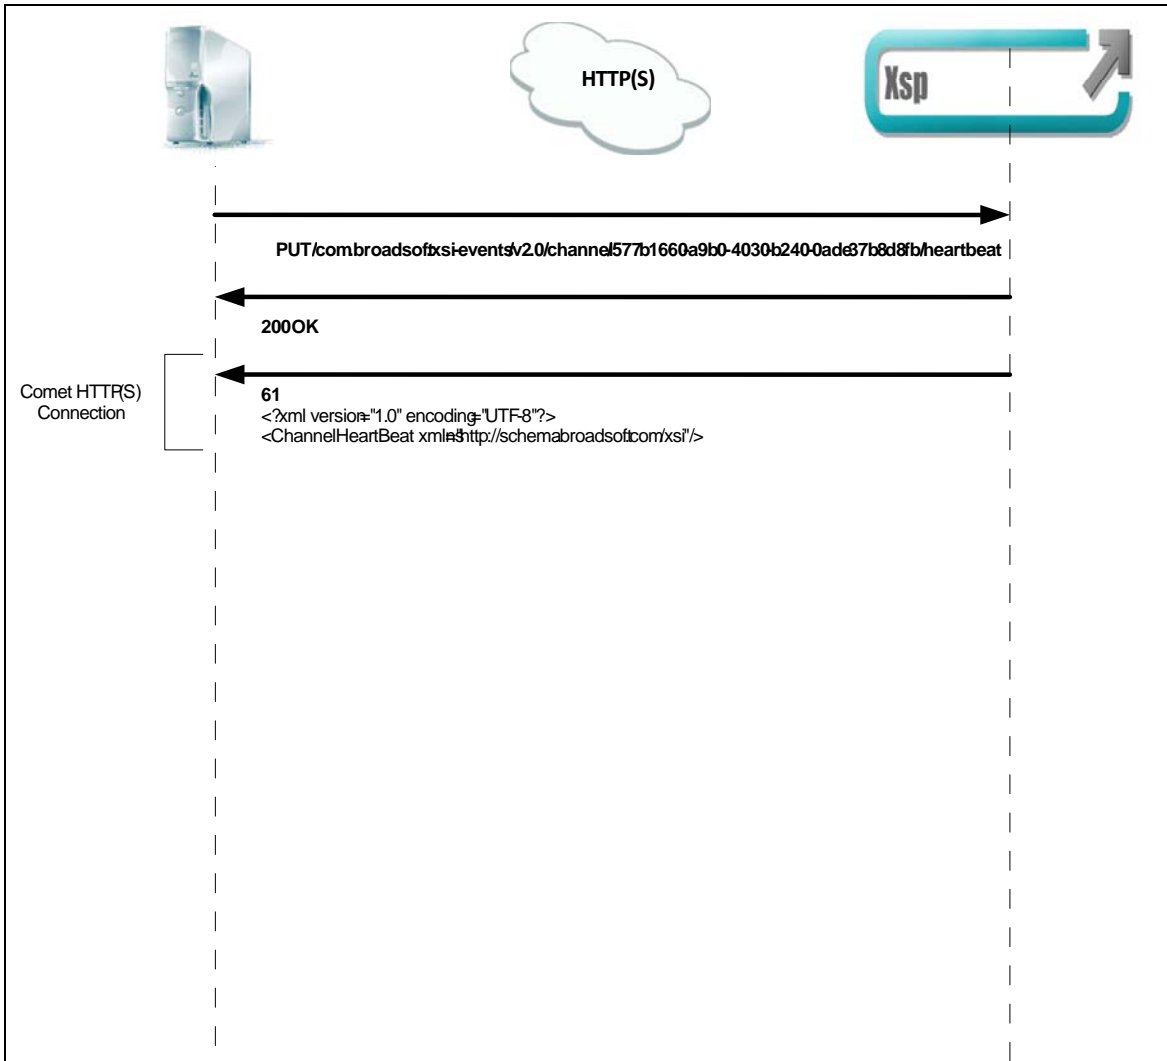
HTTP(S)

Xsp

PUT/com.broadsoft.xsi-events/v2.0/channel/577b1660a9b0-4030b240-0ade37b8d8fb/heartbeat

200 OK

Comet HTTP(S) Connection

61
<?xml version="1.0" encoding="UTF-8"?>
<ChannelHeartBeat xmlns="http://schema.broadsoft.com/xsi"/>